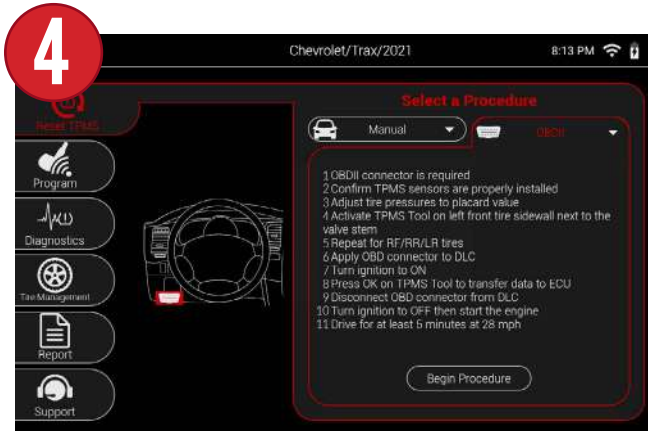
4

Chevrolet/Trax/2021

8:13 PM

Reset TPMS

Program

Diagnostics

Tire Management

Report

Support

Select a Procedure

Manual

OBDII

1 OBDII connector is required
2 Confirm TPMS sensors are properly installed
3 Adjust tire pressures to placard value
4 Activate TPMS Tool on left front tire sidewall next to the valve stem
5 Repeat for RF/RR/LR tires
6 Apply OBD connector to DLC
7 Turn ignition to ON
8 Press OK on TPMS Tool to transfer data to ECU
9 Disconnect OBD connector from DLC
10 Turn ignition to OFF then start the engine
11 Drive for at least 5 minutes at 28 mph

Begin Procedure